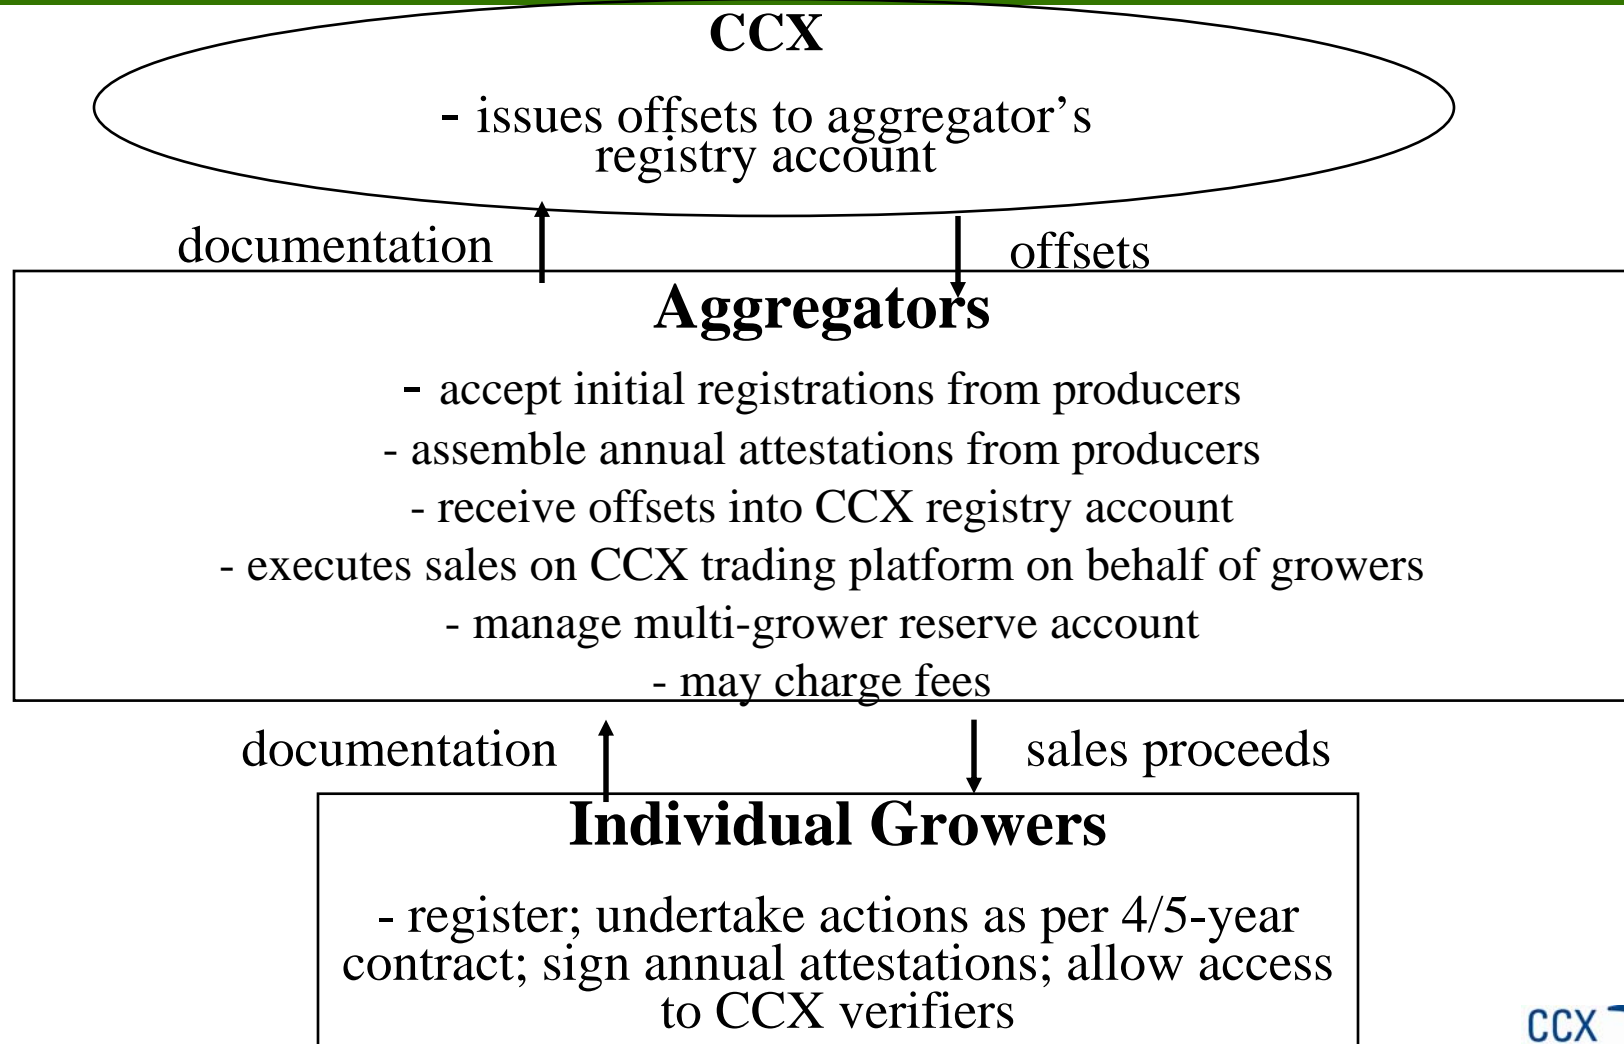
CCX

- issues offsets to aggregator’s registry account

documentation

offsets

Aggregators

- accept initial registrations from producers
- assemble annual attestations from producers
- receive offsets into CCX registry account
- executes sales on CCX trading platform on behalf of growers
- manage multi-grower reserve account
- may charge fees

documentation

sales proceeds

Individual Growers

- register; undertake actions as per 4/5-year contract; sign annual attestations; allow access to CCX verifiers

CCX